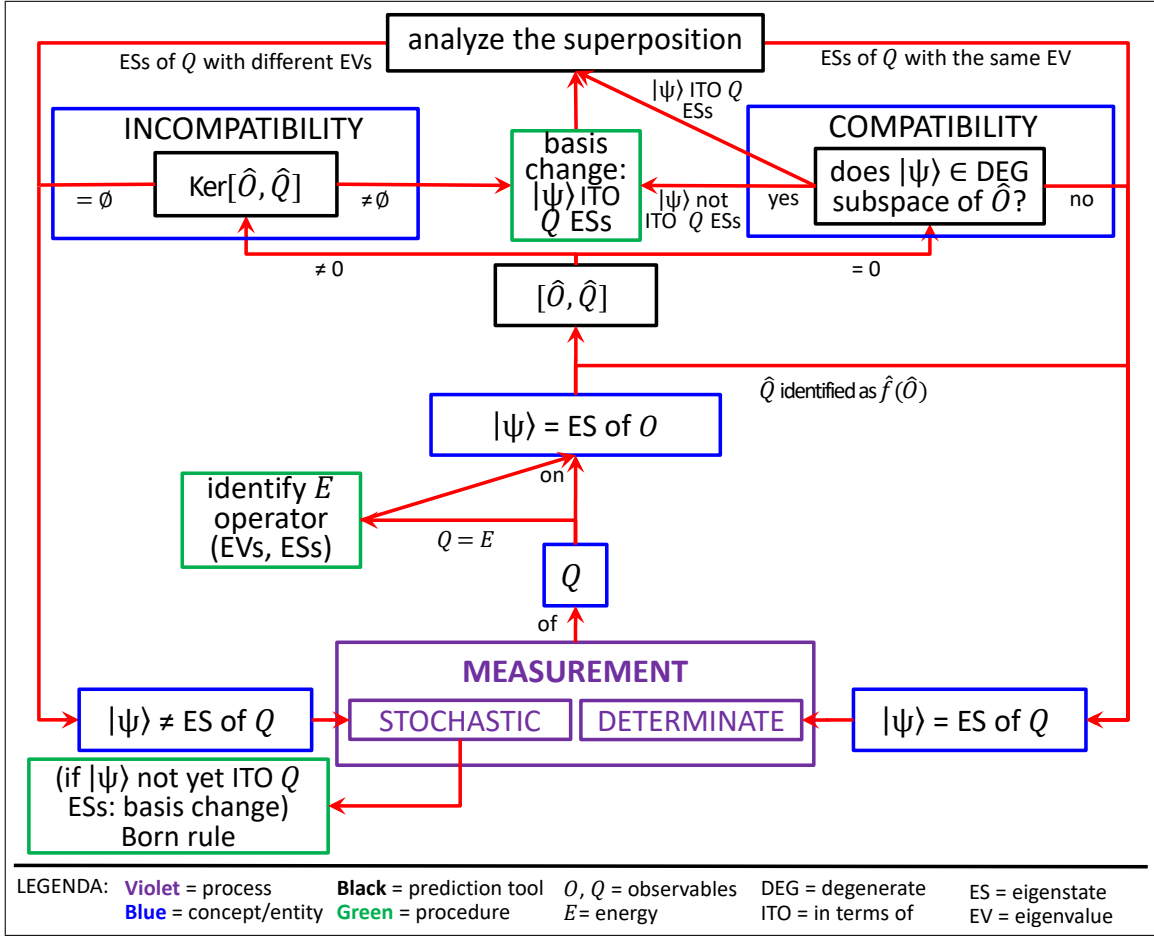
analyze the superposition

ESs of $Q$ with different EVs

ESs of $Q$ with the same EV

$|\psi\rangle$ ITO $Q$ ESs

INCOMPATIBILITY

$= \emptyset$

Ker$[\hat{O}, \hat{Q}]$

$\neq \emptyset$

basis change: $|\psi\rangle$ ITO $Q$ ESs

$|\psi\rangle$ not ITO $Q$ ESs

COMPATIBILITY

yes

does $|\psi\rangle \in$ DEG subspace of $\hat{O}$?

no

$\neq 0$

$= 0$

$[\hat{O}, \hat{Q}]$

$\hat{Q}$ identified as $\hat{f}(\hat{O})$

$|\psi\rangle$ = ES of $O$

on

identify $E$ operator (EVs, ESs)

$Q = E$

$Q$

of

MEASUREMENT

$|\psi\rangle \neq$ ES of $Q$

STOCHASTIC

DETERMINATE

$|\psi\rangle$ = ES of $Q$

(if $|\psi\rangle$ not yet ITO $Q$ ESs: basis change) Born rule

LEGENDA: Violet = process
Blue = concept/entity
Black = prediction tool
Green = procedure
$O$, $Q$ = observables
$E$= energy
DEG = degenerate
ITO = in terms of
ES = eigenstate
EV = eigenvalue